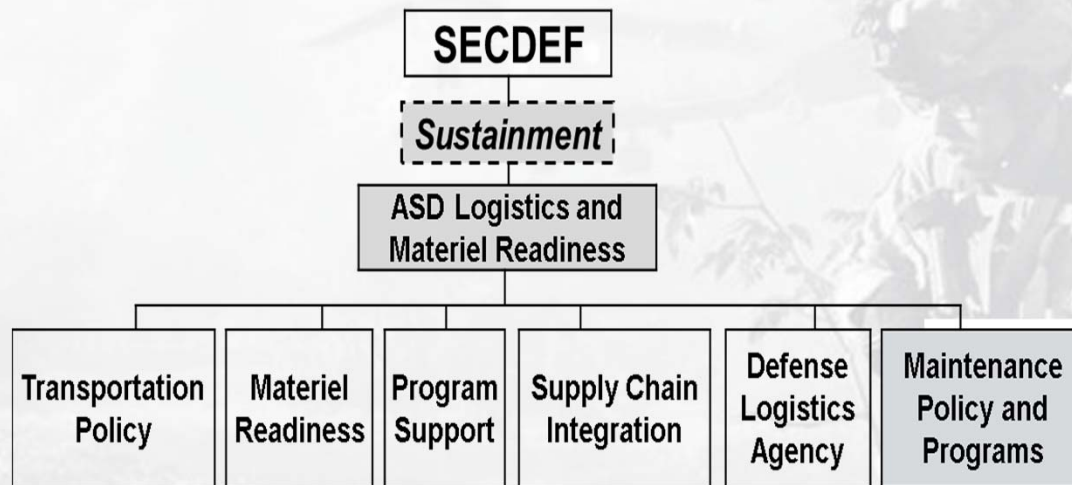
SECDEF

Sustainment

ASD Logistics and Materiel Readiness

Transportation Policy

Materiel Readiness

Program Support

Supply Chain Integration

Defense Logistics Agency

Maintenance Policy and Programs